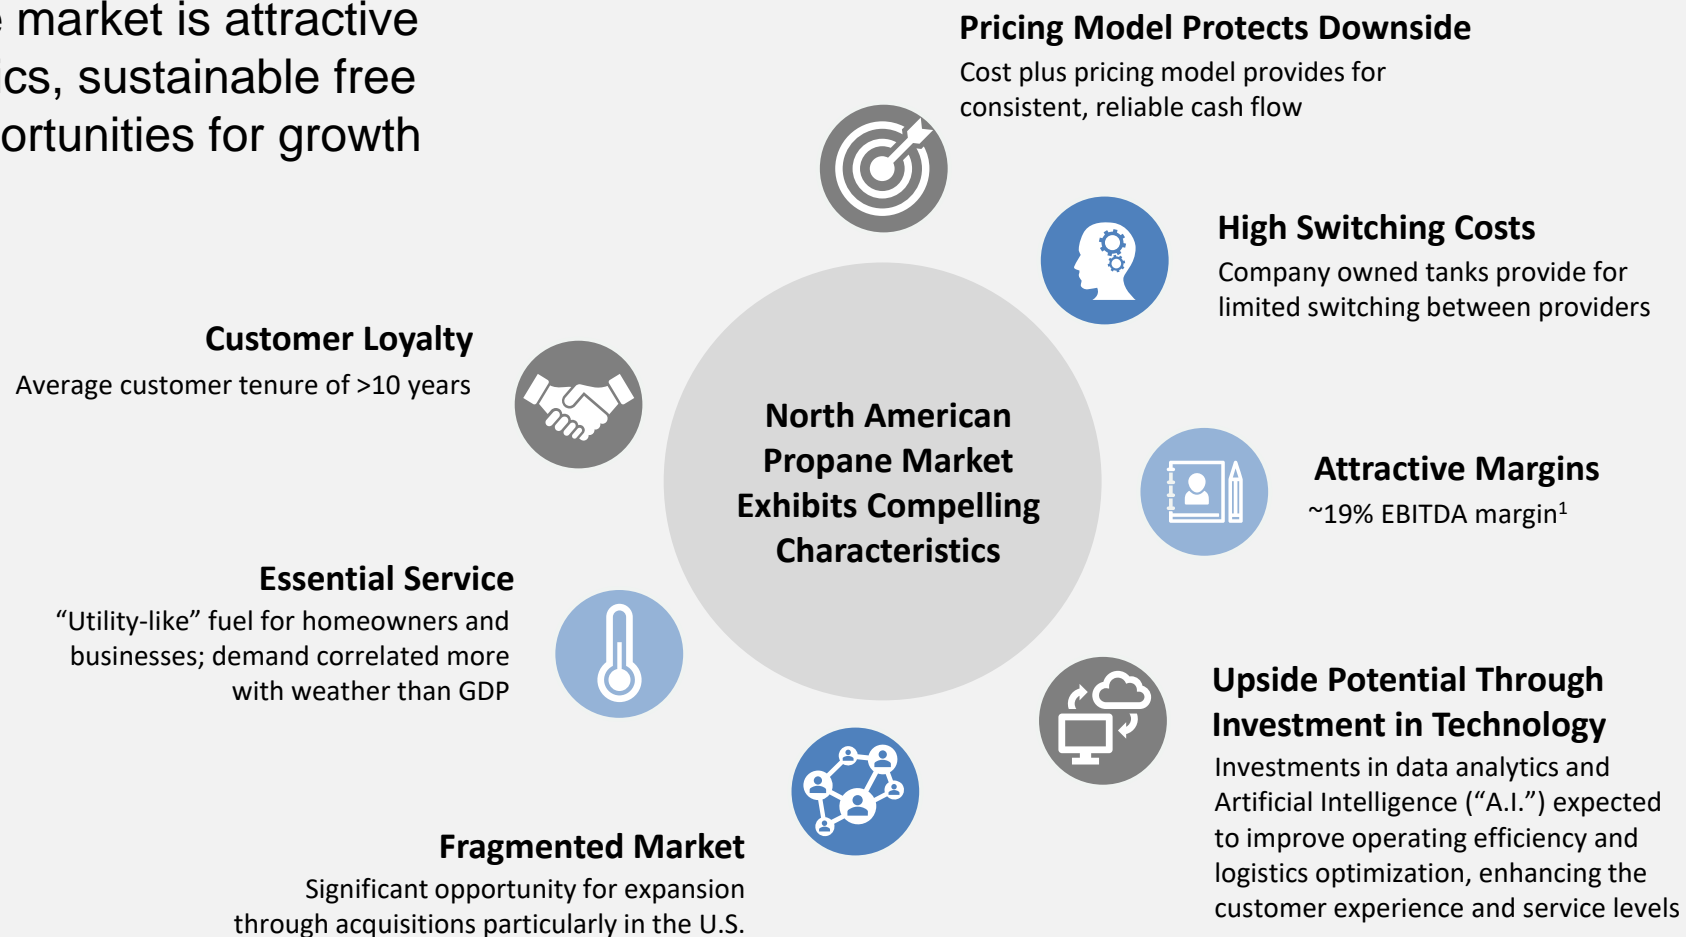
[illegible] market is attractive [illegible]ics, sustainable free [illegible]ortunities for growth

Pricing Model Protects Downside
Cost plus pricing model provides for consistent, reliable cash flow

High Switching Costs
Company owned tanks provide for limited switching between providers

Customer Loyalty
Average customer tenure of >10 years

North American Propane Market Exhibits Compelling Characteristics

Attractive Margins
~19% EBITDA margin$^1$

Essential Service
"Utility-like" fuel for homeowners and businesses; demand correlated more with weather than GDP

Upside Potential Through Investment in Technology
Investments in data analytics and Artificial Intelligence ("A.I.") expected to improve operating efficiency and logistics optimization, enhancing the customer experience and service levels

Fragmented Market
Significant opportunity for expansion through acquisitions particularly in the U.S.